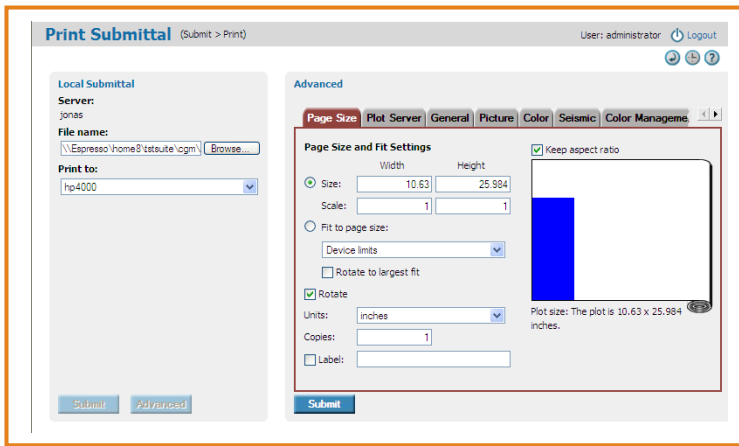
Print Submittal (Submit > Print)

User: administrator Logout

Local Submittal

Server:
jonas

File name:
\\Espresso\home8\tstsuite\cgm\ Browse...

Print to:
hp4000

Submit Advanced

Advanced

Page Size | Plot Server | General | Picture | Color | Seismic | Color Manageme

Page Size and Fit Settings

| | Width | Height |
|---|---|---|
| Size: | 10.63 | 25.984 |
| Scale: | 1 | 1 |

Fit to page size:

Device limits

Rotate to largest fit

Rotate

Units: inches

Copies: 1

Label:

Keep aspect ratio

Plot size: The plot is 10.63 x 25.984 inches.

Submit